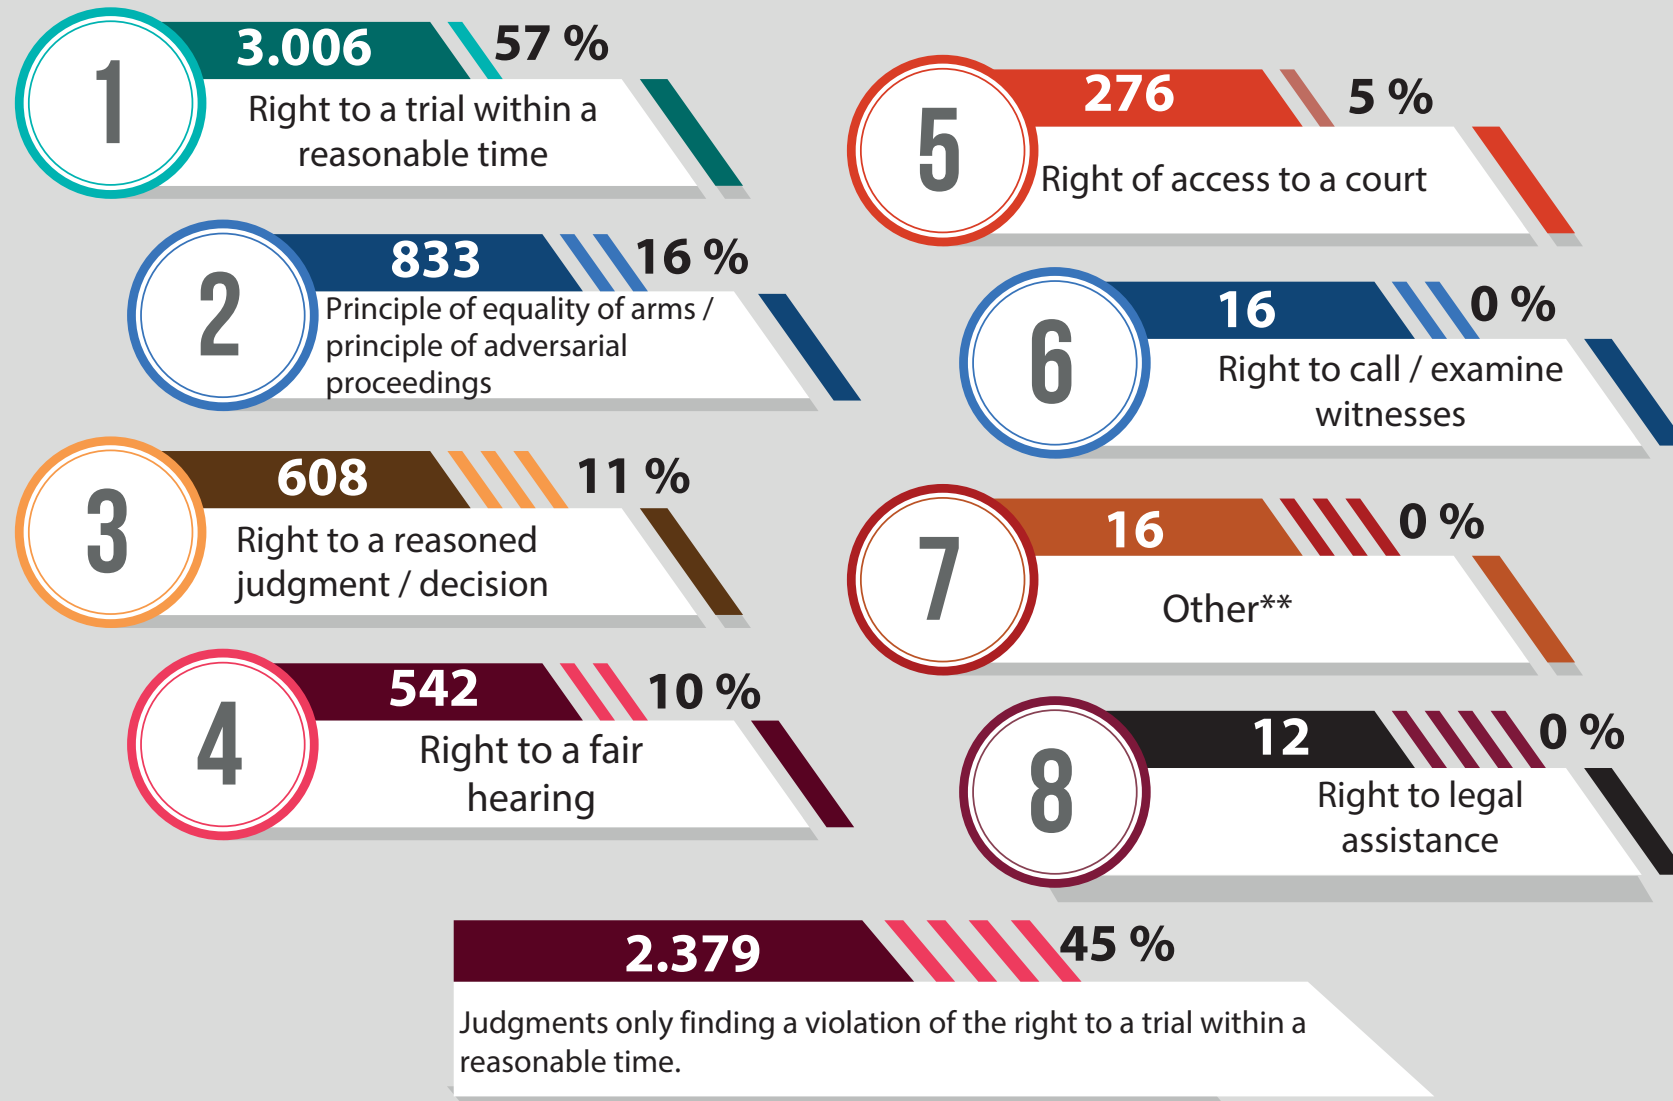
1
3.006
57 %
Right to a trial within a reasonable time

5
276
5 %
Right of access to a court

2
833
16 %
Principle of equality of arms / principle of adversarial proceedings

6
16
0 %
Right to call / examine witnesses

3
608
11 %
Right to a reasoned judgment / decision

7
16
0 %
Other**

4
542
10 %
Right to a fair hearing

8
12
0 %
Right to legal assistance

2.379
45 %
Judgments only finding a violation of the right to a trial within a reasonable time.